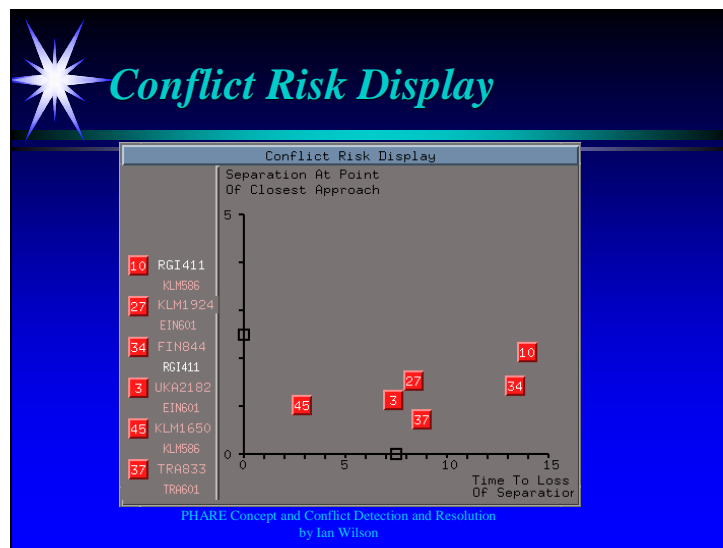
Conflict Risk Display

Conflict Risk Display

Separation At Point Of Closest Approach

10 RGI411
KLM586
27 KLM1924
EIN601
34 FIN844
RGI411
3 UKA2182
EIN601
45 KLM1650
KLM586
37 TRA833
TRA601

5
0
0
5
10
15

10
27
34
45
3
37

Time To Loss Of Separatior

PHARE Concept and Conflict Detection and Resolution
by Ian Wilson